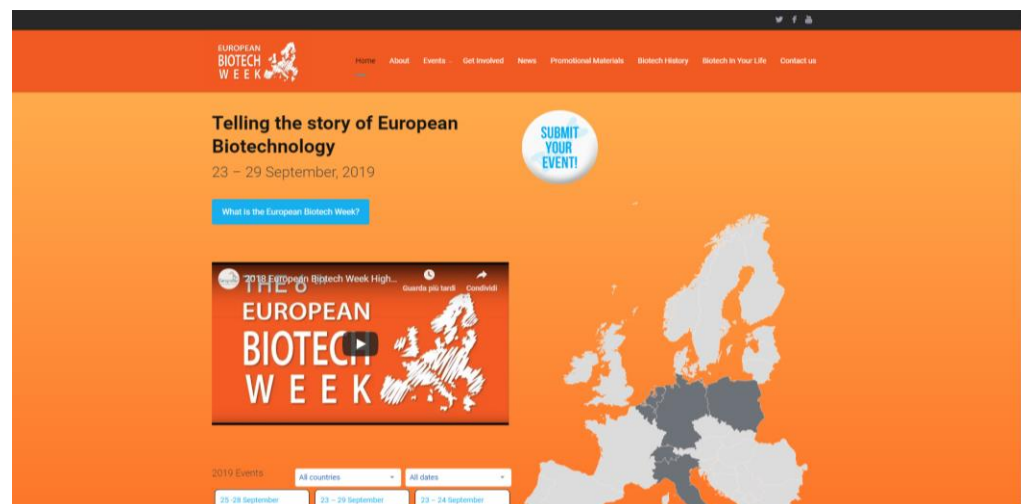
EUROPEAN BIOTECH WEEK

Home About Events Get Involved News Promotional Materials Biotech History Biotech In Your Life Contact us

Telling the story of European Biotechnology

23 – 29 September, 2019

SUBMIT YOUR EVENT!

What is the European Biotech Week?

2018 European Biotech Week High...

Guarda più tardi

Condividi

THE 6th EUROPEAN BIOTECH WEEK

2019 Events

All countries

All dates

25 -28 September

23 – 29 September

23 – 24 September